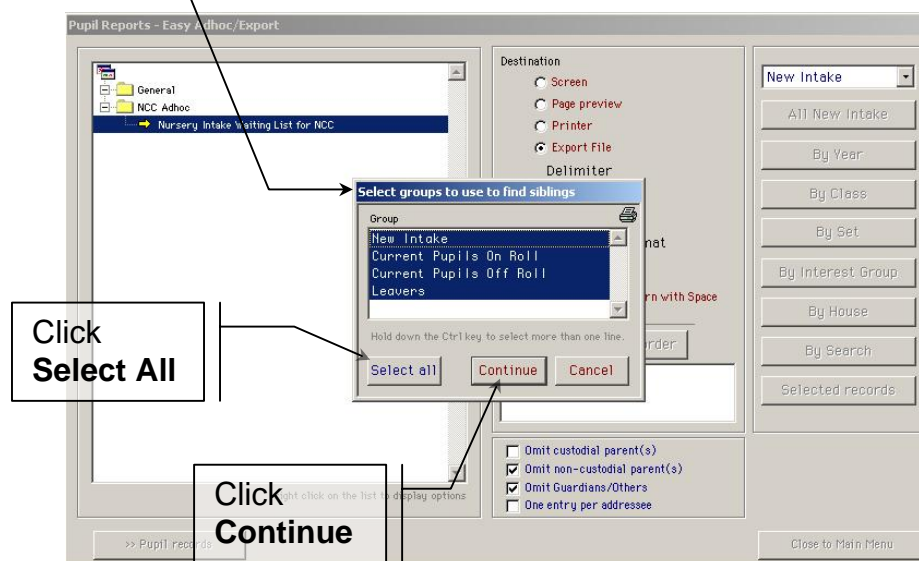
Pupil Reports - Easy Adhoc/Export

General
NCC Adhoc
Nursery Intake Waiting List for NCC

Destination
Screen
Page preview
Printer
Export File
Delimiter

nat

rn with Space

rder

New Intake
All New Intake
By Year
By Class
By Set
By Interest Group
By House
By Search
Selected records

Select groups to use to find siblings
Group
New Intake
Current Pupils On Roll
Current Pupils Off Roll
Leavers
Hold down the Ctrl key to select more than one line.
Select all
Continue
Cancel

Click
Select All

Omit custodial parent(s)
Omit non-custodial parent(s)
Omit Guardians/Others
One entry per addressee

ight click on the list to display options

Click
Continue

>> Pupil records

Close to Main Menu